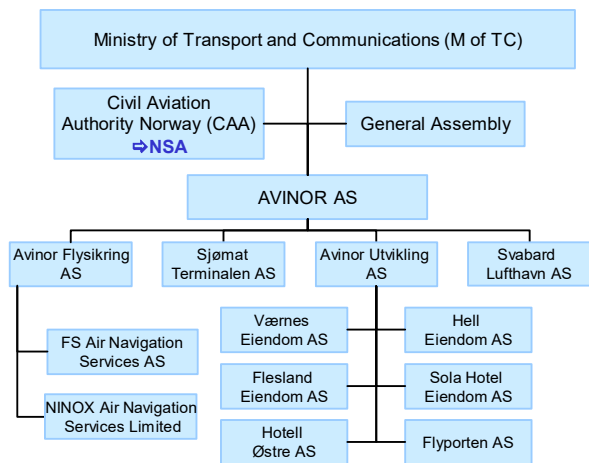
Ministry of Transport and Communications (M of TC)

Civil Aviation Authority Norway (CAA) ⇨NSA

General Assembly

AVINOR AS

Avinor Flysikring AS

Sjømat Terminalen AS

Avinor Utvikling AS

Svabard Lufthavn AS

FS Air Navigation Services AS

NINOX Air Navigation Services Limited

Værnes Eiendom AS

Hell Eiendom AS

Flesland Eiendom AS

Sola Hotel Eiendom AS

Hotell Østre AS

Flyporten AS